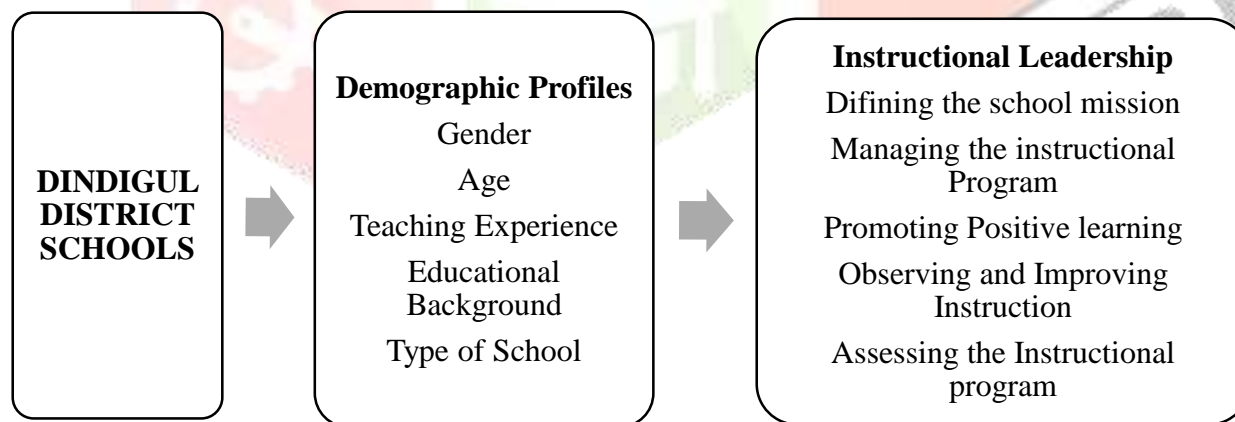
DINDIGUL DISTRICT SCHOOLS

Demographic Profiles

Gender

Age

Teaching Experience

Educational Background

Type of School

Instructional Leadership

Difining the school mission

Managing the instructional Program

Promoting Positive learning

Observing and Improving Instruction

Assessing the Instructional program